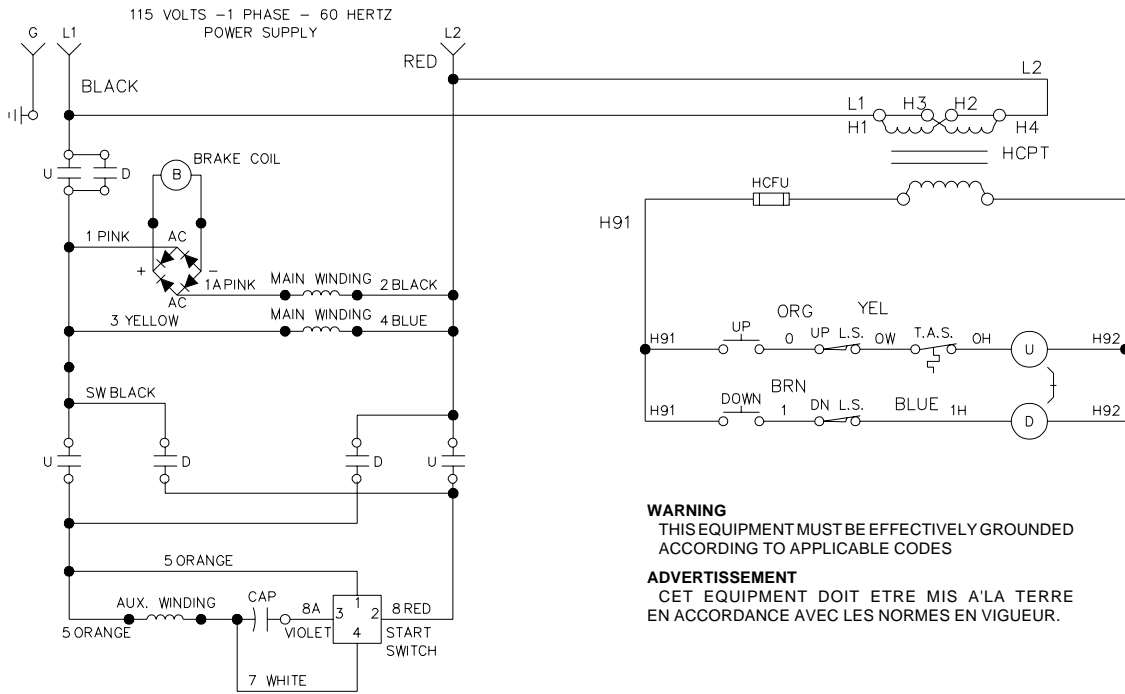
115 VOLTS –1 PHASE – 60 HERTZ
POWER SUPPLY

G L1 L2

RED

BLACK

L2

L1 H3 H2
H1 H4

HCPT

U D

BRAKE COIL

B

HCFU

H91

1 PINK AC
+ –
AC 1A PINK MAIN WINDING 2 BLACK

3 YELLOW MAIN WINDING 4 BLUE

ORG YEL
H91 UP 0 UP L.S. OW T.A.S. OH U H92

BRN
H91 DOWN 1 DN L.S. BLUE 1H D H92

SW BLACK

U D D U

WARNING
THIS EQUIPMENT MUST BE EFFECTIVELY GROUNDED ACCORDING TO APPLICABLE CODES

ADVERTISSEMENT
CET EQUIPMENT DOIT ETRE MIS A'LA TERRE EN ACCORDANCE AVEC LES NORMES EN VIGUEUR.

5 ORANGE

AUX. WINDING CAP 8A 1
3 2 8 RED
5 ORANGE VIOLET 4 START
SWITCH

7 WHITE